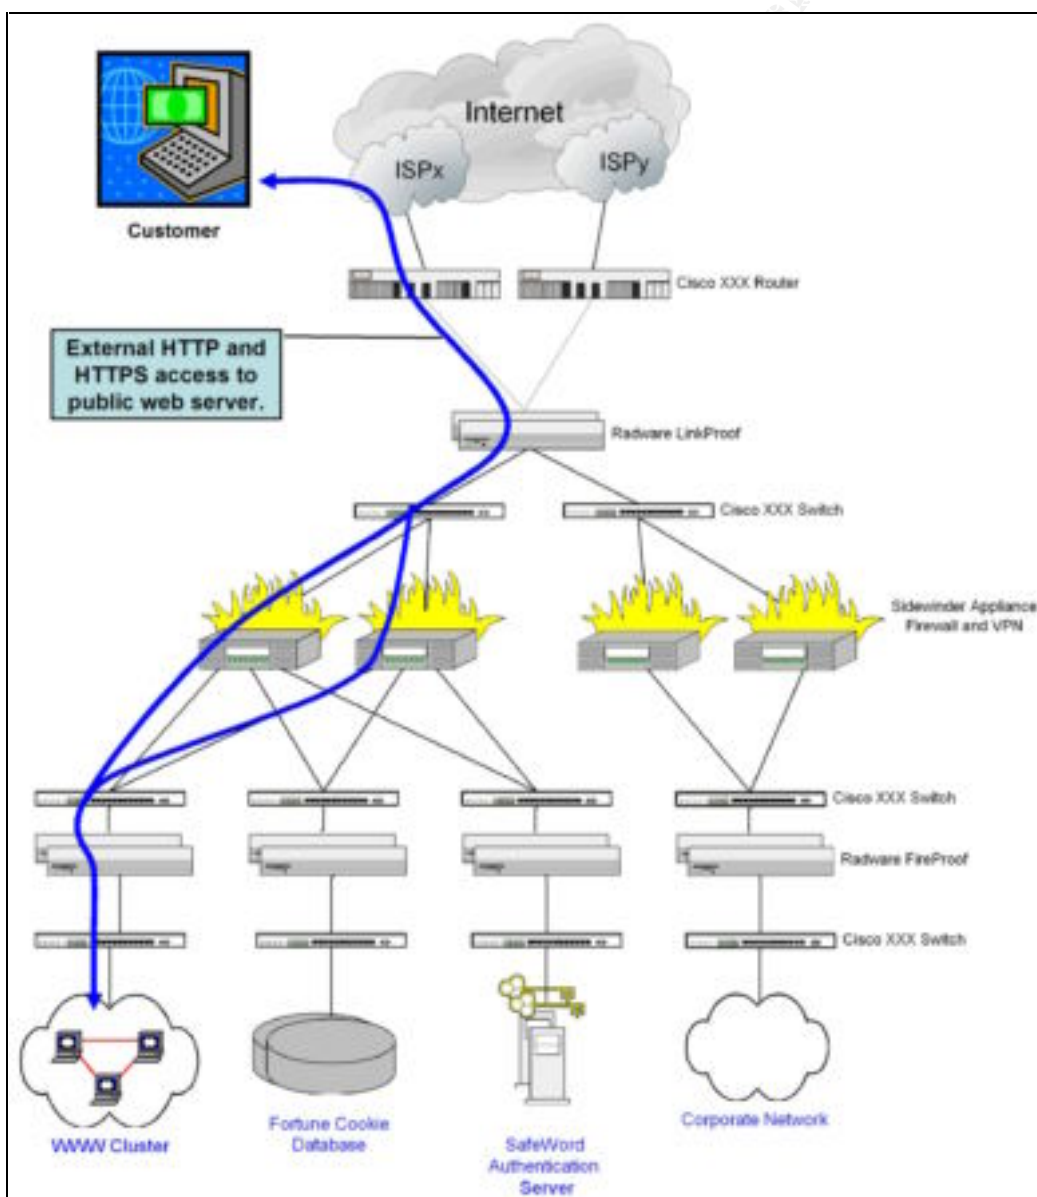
Internet

ISPx

ISPy

Customer

Cisco XXX Router

External HTTP and HTTPS access to public web server.

Radware LinkProof

Cisco XXX Switch

Sidewinder Appliance Firewall and VPN

Cisco XXX Switch

Radware FireProof

Cisco XXX Switch

WWW Cluster

Fortune Cookie Database

SafeWord Authentication Server

Corporate Network